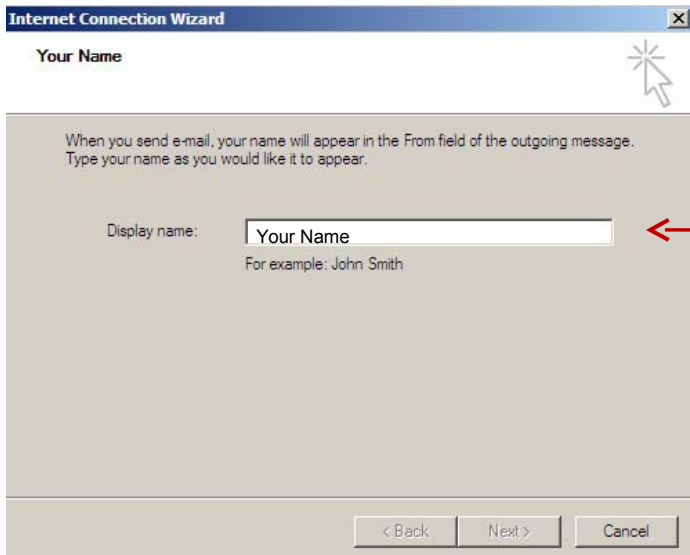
Internet Connection Wizard

Your Name

When you send e-mail, your name will appear in the From field of the outgoing message. Type your name as you would like it to appear.

Display name: Your Name

For example: John Smith

< Back | Next > | Cancel